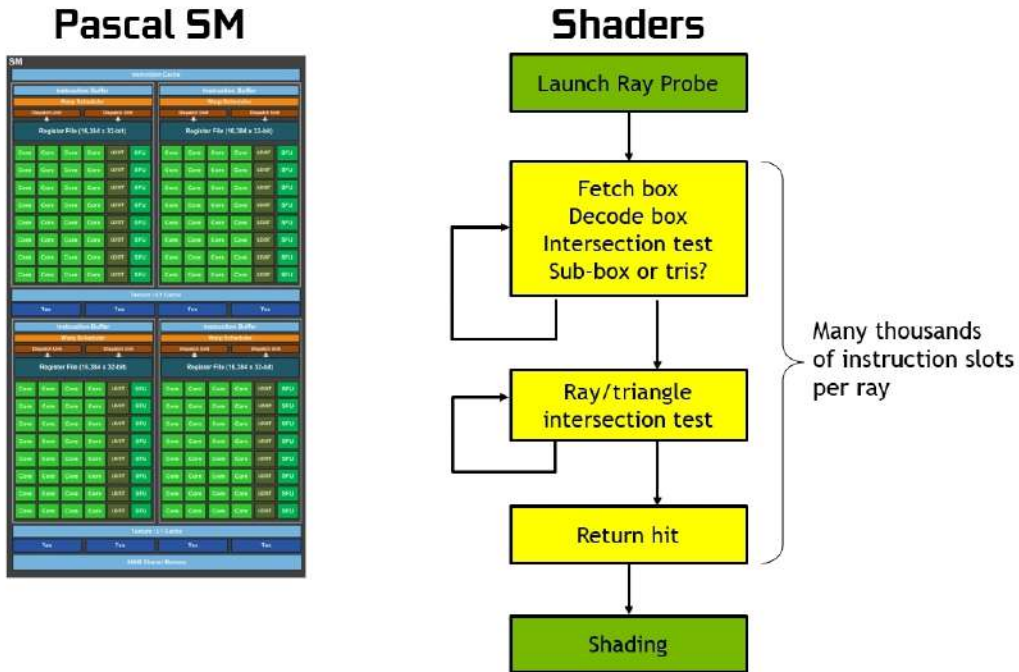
Pascal SM

SM

Instruction Cache

Instruction Buffer

Warp Scheduler

Dispatch Unit

Dispatch Unit

Register File (16,384 x 32-bit)

Instruction Buffer

Warp Scheduler

Dispatch Unit

Dispatch Unit

Register File (16,384 x 32-bit)

Texture / L1 Cache

Tex

Tex

Tex

Tex

Instruction Buffer

Warp Scheduler

Dispatch Unit

Dispatch Unit

Register File (16,384 x 32-bit)

Instruction Buffer

Warp Scheduler

Dispatch Unit

Dispatch Unit

Register File (16,384 x 32-bit)

Texture / L1 Cache

Tex

Tex

Tex

Tex

64KB Shared Memory

Shaders

Launch Ray Probe

Fetch box
Decode box
Intersection test
Sub-box or tris?

Ray/triangle
intersection test

Return hit

Shading

Many thousands
of instruction slots
per ray